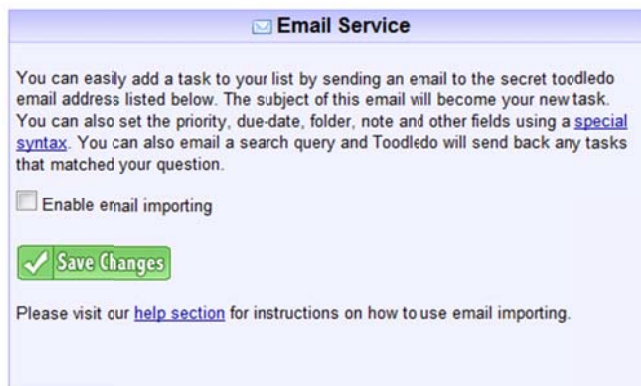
Email Service

You can easily add a task to your list by sending an email to the secret toodledo email address listed below. The subject of this email will become your new task. You can also set the priority, due-date, folder, note and other fields using a special syntax. You can also email a search query and Toodledo will send back any tasks that matched your question.

Enable email importing

Save Changes

Please visit our help section for instructions on how to use email importing.